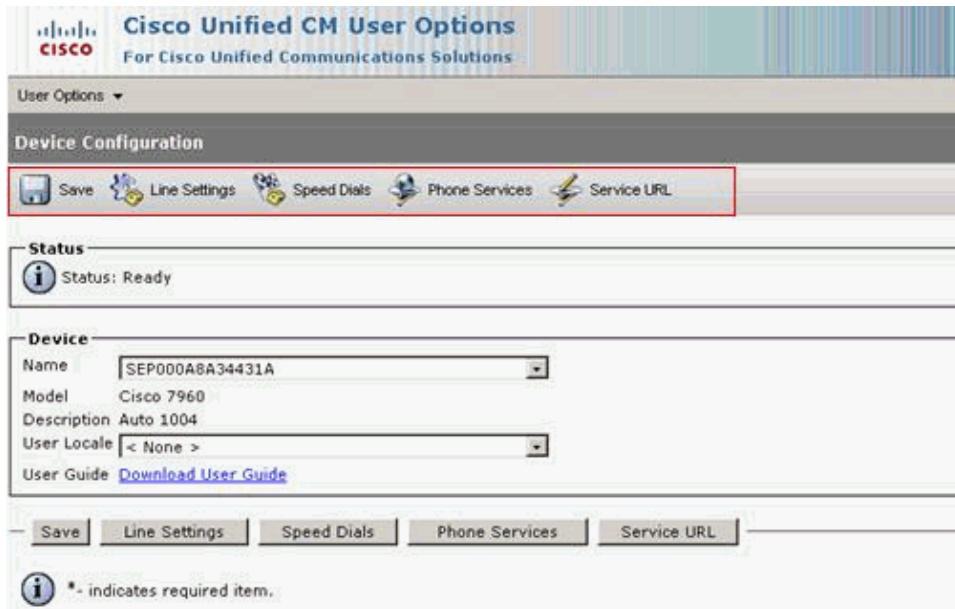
cisco Cisco Unified CM User Options
For Cisco Unified Communications Solutions

User Options ▾

Device Configuration

Save Line Settings Speed Dials Phone Services Service URL

Status
Status: Ready

Device
Name SEP000A8A34431A
Model Cisco 7960
Description Auto 1004
User Locale < None >
User Guide Download User Guide

Save Line Settings Speed Dials Phone Services Service URL

*- indicates required item.